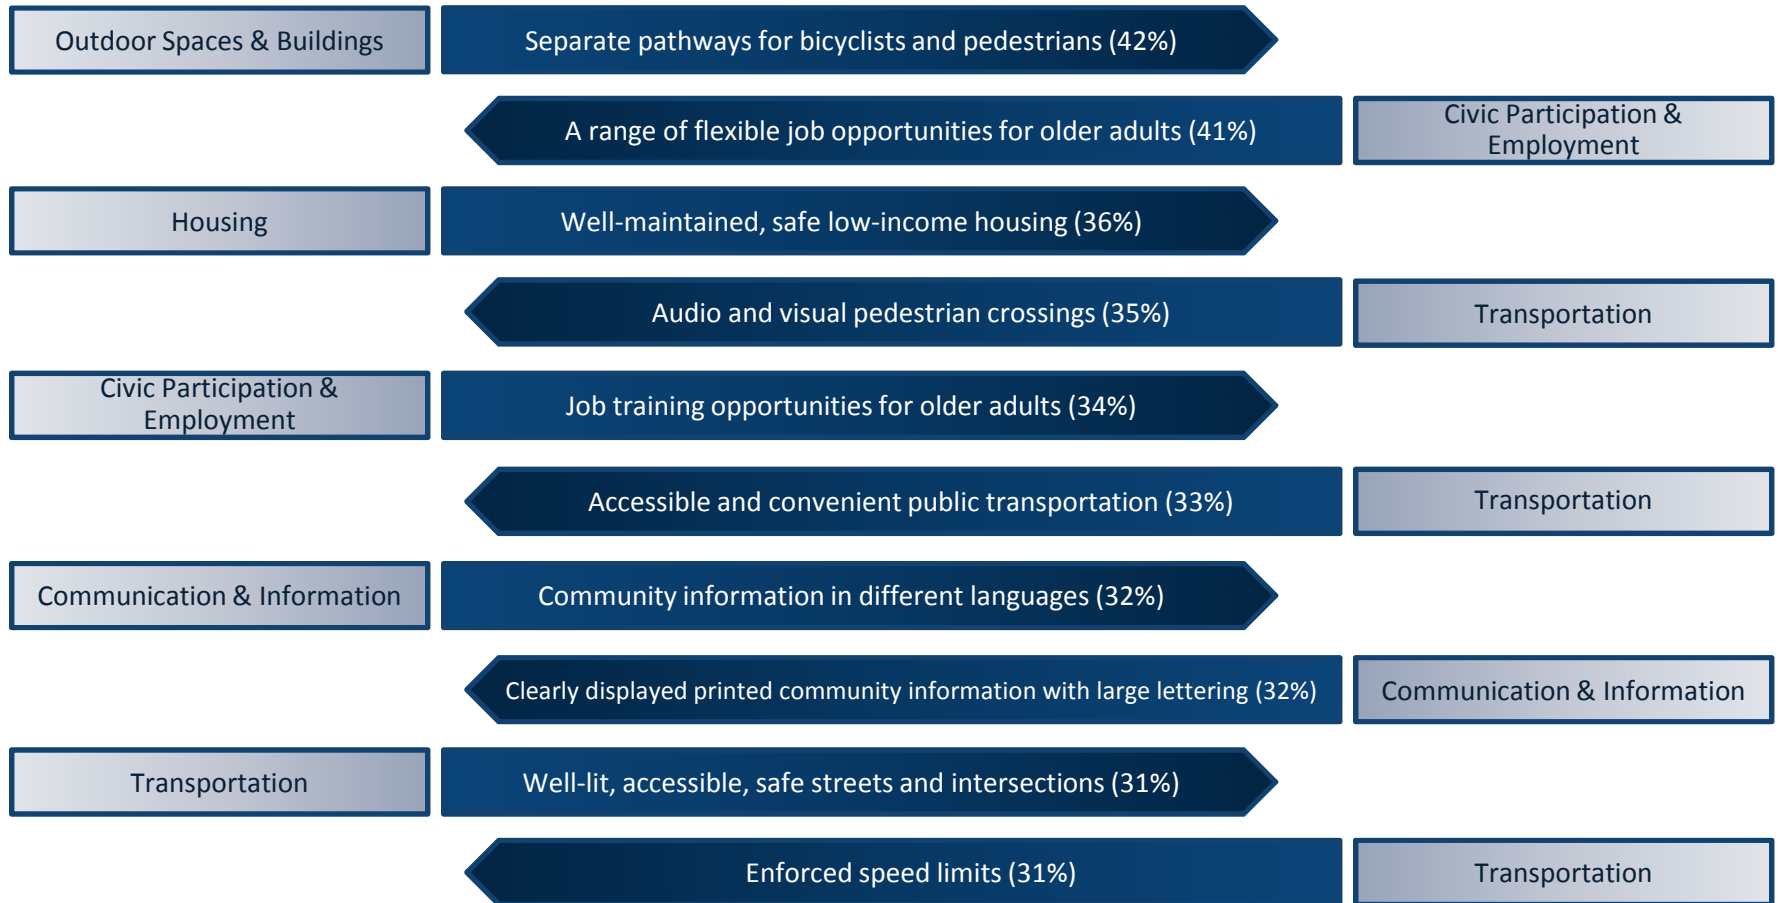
Outdoor Spaces & Buildings
Separate pathways for bicyclists and pedestrians (42%)

A range of flexible job opportunities for older adults (41%)
Civic Participation & Employment

Housing
Well-maintained, safe low-income housing (36%)

Audio and visual pedestrian crossings (35%)
Transportation

Civic Participation & Employment
Job training opportunities for older adults (34%)

Accessible and convenient public transportation (33%)
Transportation

Communication & Information
Community information in different languages (32%)

Clearly displayed printed community information with large lettering (32%)
Communication & Information

Transportation
Well-lit, accessible, safe streets and intersections (31%)

Enforced speed limits (31%)
Transportation